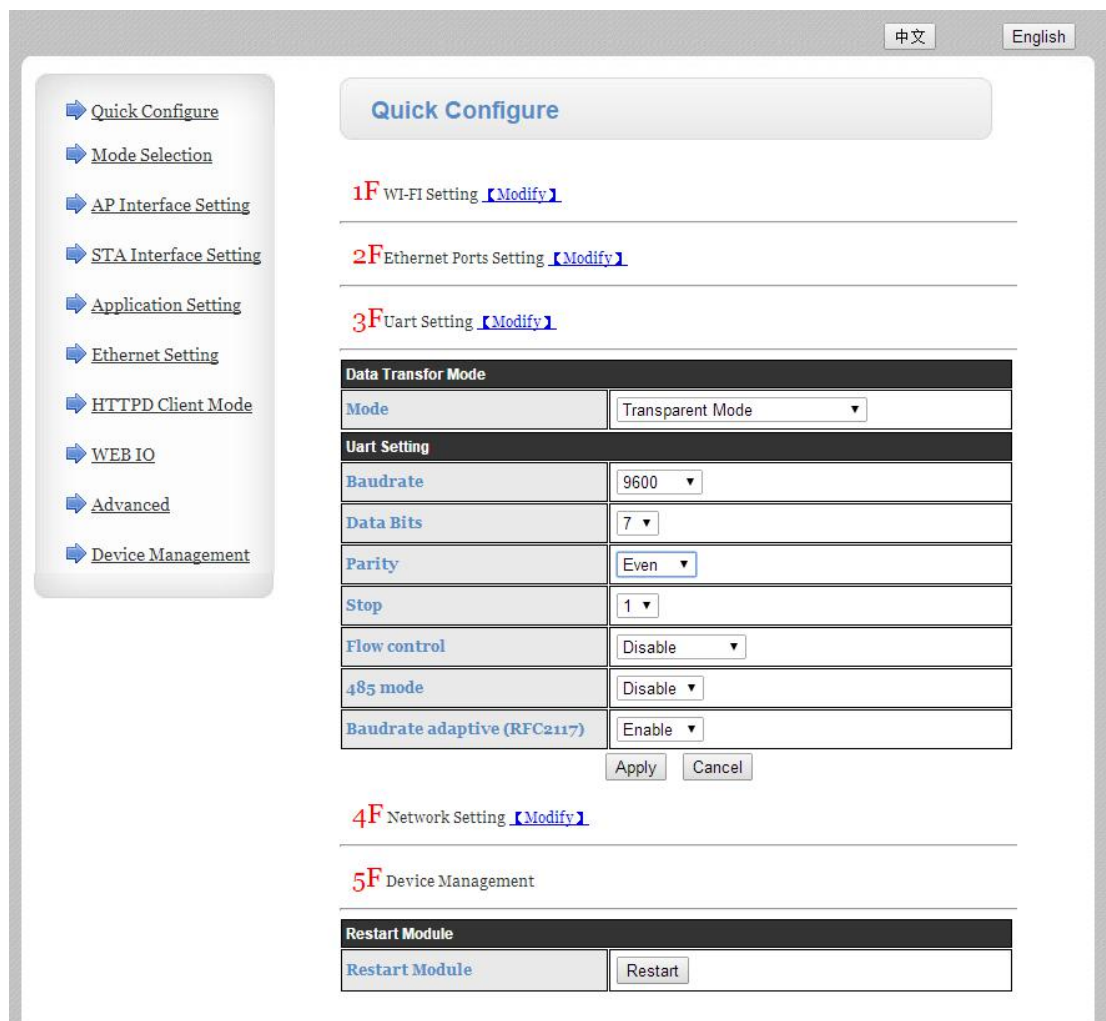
中文 English

Quick Configure
Mode Selection
AP Interface Setting
STA Interface Setting
Application Setting
Ethernet Setting
HTTPD Client Mode
WEB IO
Advanced
Device Management

Quick Configure

1F WI-FI Setting 【Modify】

2F Ethernet Ports Setting 【Modify】

3F Uart Setting 【Modify】

| Data Transfor Mode | |
|---|---|
| Mode | Transparent Mode |
| Uart Setting | |
| Baudrate | 9600 |
| Data Bits | 7 |
| Parity | Even |
| Stop | 1 |
| Flow control | Disable |
| 485 mode | Disable |
| Baudrate adaptive (RFC2117) | Enable |

Apply Cancel

4F Network Setting 【Modify】

5F Device Management

| Restart Module | |
|---|---|
| Restart Module | Restart |